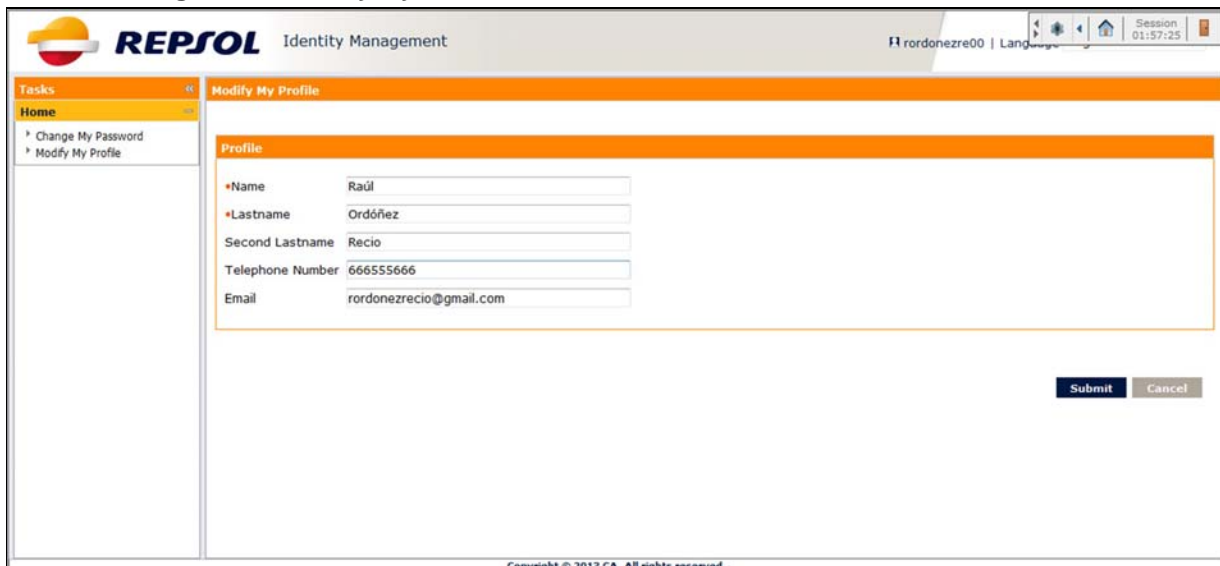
REPSOL Identity Management

rordonezre00 | Lang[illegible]

Session 01:57:25

Tasks

Home

Change My Password
Modify My Profile

Modify My Profile

Profile

•Name Raúl
•Lastname Ordóñez
Second Lastname Recio
Telephone Number 666555666
Email rordonezrecio@gmail.com

Submit Cancel

Copyright © 2013 CA. All rights reserved.